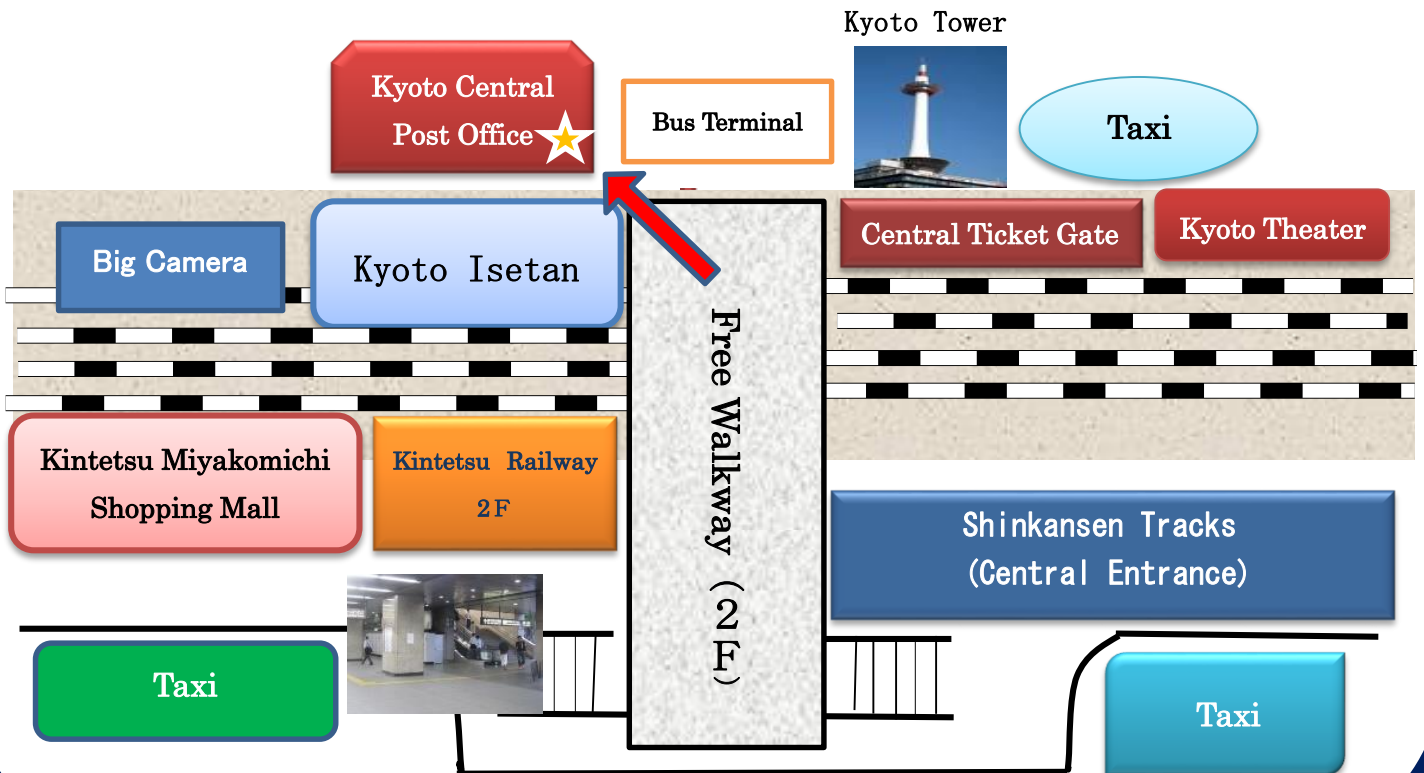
Kyoto Tower

Kyoto Central Post Office

Bus Terminal

Taxi

Big Camera

Kyoto Isetan

Central Ticket Gate

Kyoto Theater

Free Walkway (2F)

Kintetsu Miyakomichi Shopping Mall

Kintetsu Railway 2F

Shinkansen Tracks (Central Entrance)

Taxi

Taxi